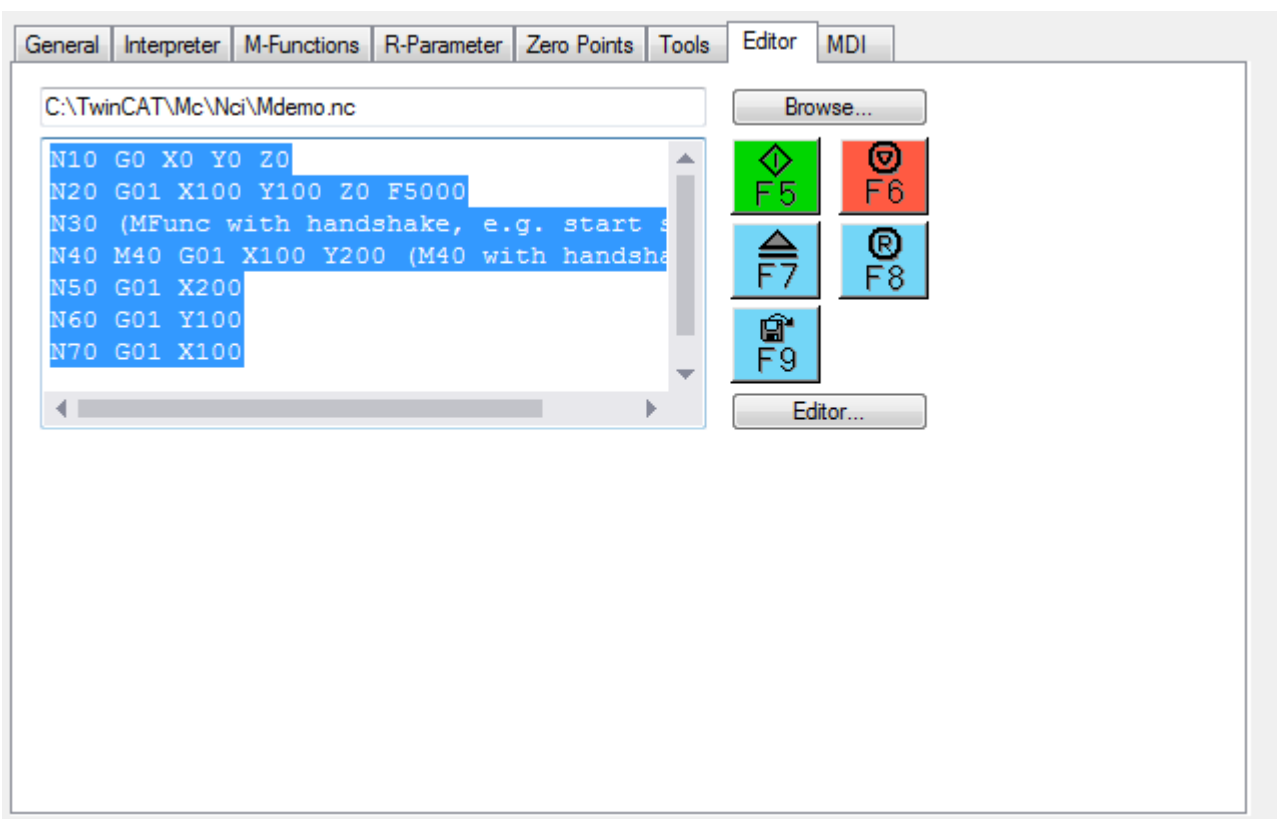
General | Interpreter | M-Functions | R-Parameter | Zero Points | Tools | Editor | MDI

C:\TwinCAT\Mc\Nci\Mdemo.nc

Browse...

N10 G0 X0 Y0 Z0
N20 G01 X100 Y100 Z0 F5000
N30 (MFunc with handshake, e.g. start s
N40 M40 G01 X100 Y200 (M40 with handsha
N50 G01 X200
N60 G01 Y100
N70 G01 X100

F5
F6
F7
F8
F9

Editor...